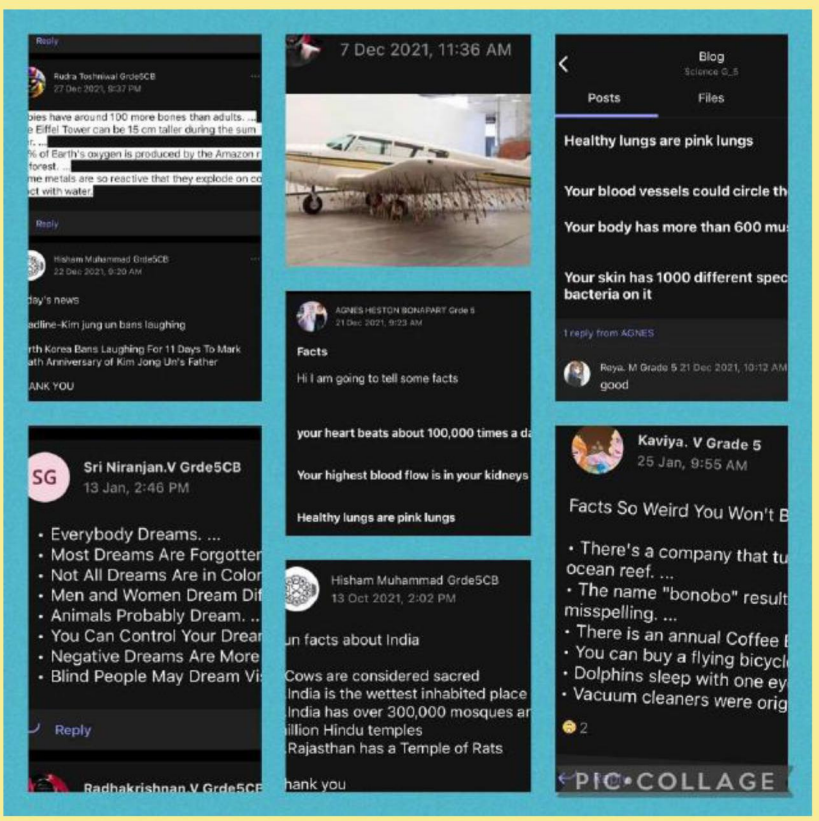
Reply

Rudra Toshniwal Grde5CB
27 Dec 2021, 9:37 PM

bies have around 100 more bones than adults. ...
e Eiffel Tower can be 15 cm taller during the sum
r. ...
% of Earth's oxygen is produced by the Amazon r
forest. ...
me metals are so reactive that they explode on co
ct with water.

Reply

Hisham Muhammad Grde5CB
22 Dec 2021, 9:20 AM

day's news

adline-Kim jung un bans laughing

rth Korea Bans Laughing For 11 Days To Mark
ath Anniversary of Kim Jong Un's Father

ANK YOU

7 Dec 2021, 11:36 AM

AGNES HESTON BONAPART Grde 5
21 Dec 2021, 9:23 AM

Facts

Hi I am going to tell some facts

your heart beats about 100,000 times a da

Your highest blood flow is in your kidneys

Healthy lungs are pink lungs

Blog
Science G_5

Posts

Files

Healthy lungs are pink lungs

Your blood vessels could circle th

Your body has more than 600 mu

Your skin has 1000 different spec
bacteria on it

1 reply from AGNES

Reya. M Grade 5 21 Dec 2021, 10:12 AM
good

SG

Sri Niranjan.V Grde5CB
13 Jan, 2:46 PM

• Everybody Dreams. ...
• Most Dreams Are Forgotter
• Not All Dreams Are in Color
• Men and Women Dream Dif
• Animals Probably Dream. ...
• You Can Control Your Drear
• Negative Dreams Are More
• Blind People May Dream Vis

Reply

Radhakrishnan.V Grde5CB

Hisham Muhammad Grde5CB
13 Oct 2021, 2:02 PM

un facts about India

Cows are considered sacred
India is the wettest inhabited place
India has over 300,000 mosques ar
illion Hindu temples
Rajasthan has a Temple of Rats

hank you

Kaviya. V Grade 5
25 Jan, 9:55 AM

Facts So Weird You Won't B

• There's a company that tu
ocean reef. ...
• The name "bonobo" result
misspelling. ...
• There is an annual Coffee
• You can buy a flying bicycl
• Dolphins sleep with one ey
• Vacuum cleaners were orig

2

PIC•COLLAGE